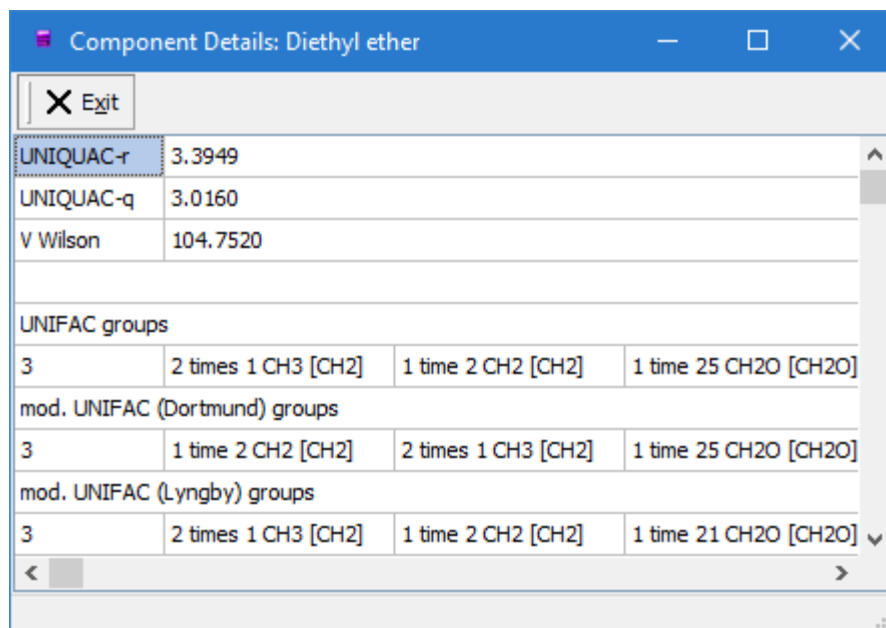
Component Details: Diethyl ether

Exit

| UNIQUAC-r | 3.3949 | | |
|---|---|---|---|
| UNIQUAC-q | 3.0160 | | |
| V Wilson | 104.7520 | | |
| | | | |
| UNIFAC groups | | | |
| 3 | 2 times 1 CH3 [CH2] | 1 time 2 CH2 [CH2] | 1 time 25 CH2O [CH2O] |
| mod. UNIFAC (Dortmund) groups | | | |
| 3 | 1 time 2 CH2 [CH2] | 2 times 1 CH3 [CH2] | 1 time 25 CH2O [CH2O] |
| mod. UNIFAC (Lyngby) groups | | | |
| 3 | 2 times 1 CH3 [CH2] | 1 time 2 CH2 [CH2] | 1 time 21 CH2O [CH2O] |